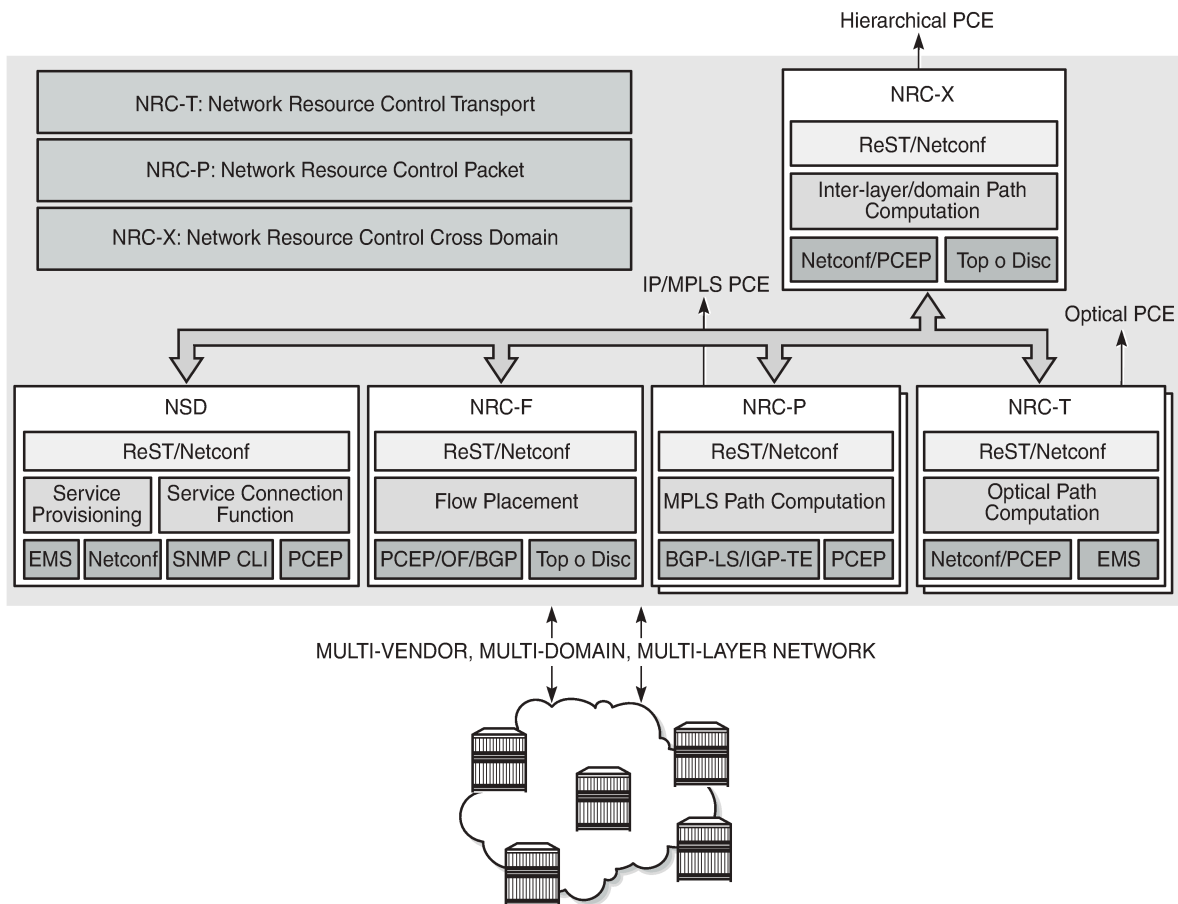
Hierarchical PCE

NRC-T: Network Resource Control Transport

NRC-P: Network Resource Control Packet

NRC-X: Network Resource Control Cross Domain

NRC-X

ReST/Netconf

Inter-layer/domain Path Computation

Netconf/PCEP

Top o Disc

IP/MPLS PCE

Optical PCE

NSD

ReST/Netconf

Service Provisioning

Service Connection Function

EMS

Netconf

SNMP CLI

PCEP

NRC-F

ReST/Netconf

Flow Placement

PCEP/OF/BGP

Top o Disc

NRC-P

ReST/Netconf

MPLS Path Computation

BGP-LS/IGP-TE

PCEP

NRC-T

ReST/Netconf

Optical Path Computation

Netconf/PCEP

EMS

MULTI-VENDOR, MULTI-DOMAIN, MULTI-LAYER NETWORK